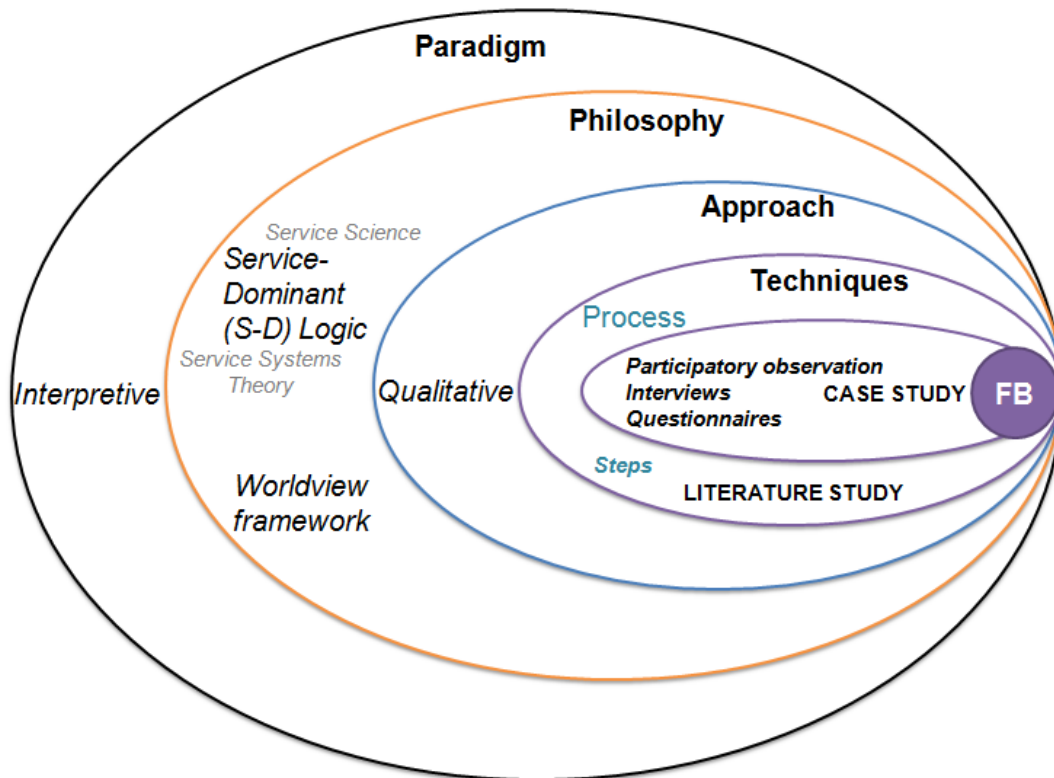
Paradigm

Philosophy

Approach

Techniques

Process

Service Science

Service-Dominant (S-D) Logic

Service Systems Theory

Interpretive

Qualitative

Participatory observation
Interviews
Questionnaires

CASE STUDY

FB

Steps

LITERATURE STUDY

Worldview framework